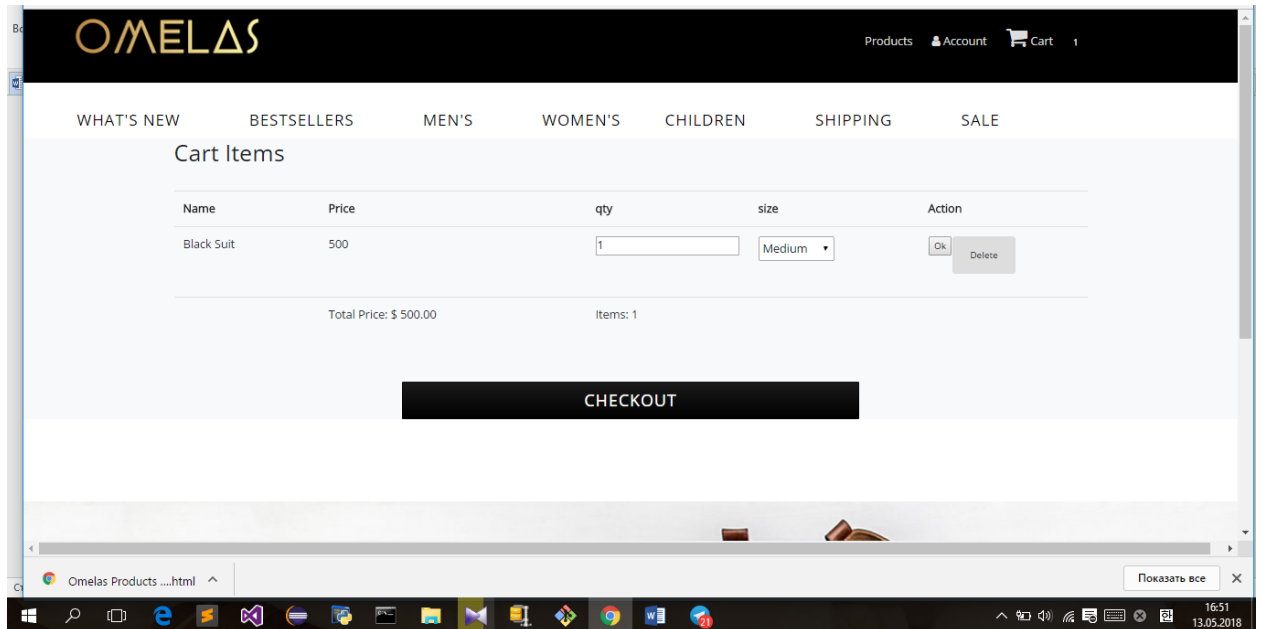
OMELAS

Products Account Cart 1

WHAT'S NEW BESTSELLERS MEN'S WOMEN'S CHILDREN SHIPPING SALE

Cart Items

| Name | Price | qty | size | Action |
|---|---|---|---|---|
| Black Suit | 500 | 1 | Medium | Ok Delete |
| | Total Price: $ 500.00 | Items: 1 | | |

CHECKOUT

Omelas Products ....html

Показать все

16:51
13.05.2018